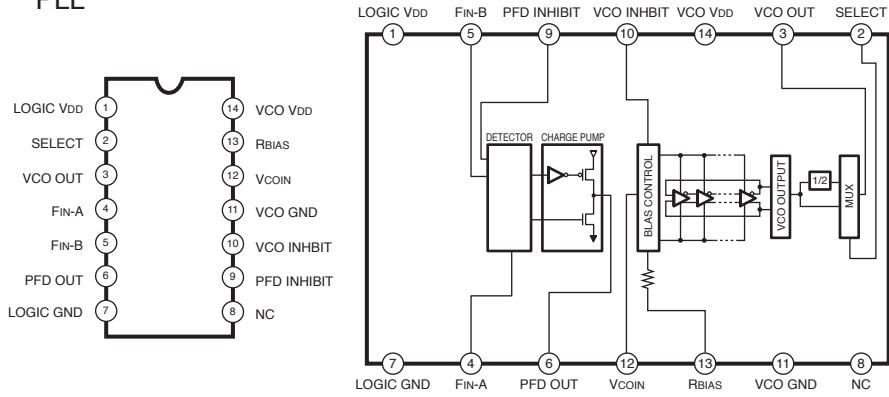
PLL

LOGIC VDD 1
SELECT 2
VCO OUT 3
FIN-A 4
FIN-B 5
PFD OUT 6
LOGIC GND 7
14 VCO VDD
13 RBIAS
12 VCOIN
11 VCO GND
10 VCO INHBIT
9 PFD INHIBIT
8 NC

LOGIC VDD FIN-B PFD INHIBIT VCO INHBIT VCO VDD VCO OUT SELECT
1 5 9 10 14 3 2

DETECTOR CHARGE PUMP BIAS CONTROL VCO OUTPUT 1/2 MUX

7 4 6 12 13 11 8
LOGIC GND FIN-A PFD OUT VCOIN RBIAS VCO GND NC